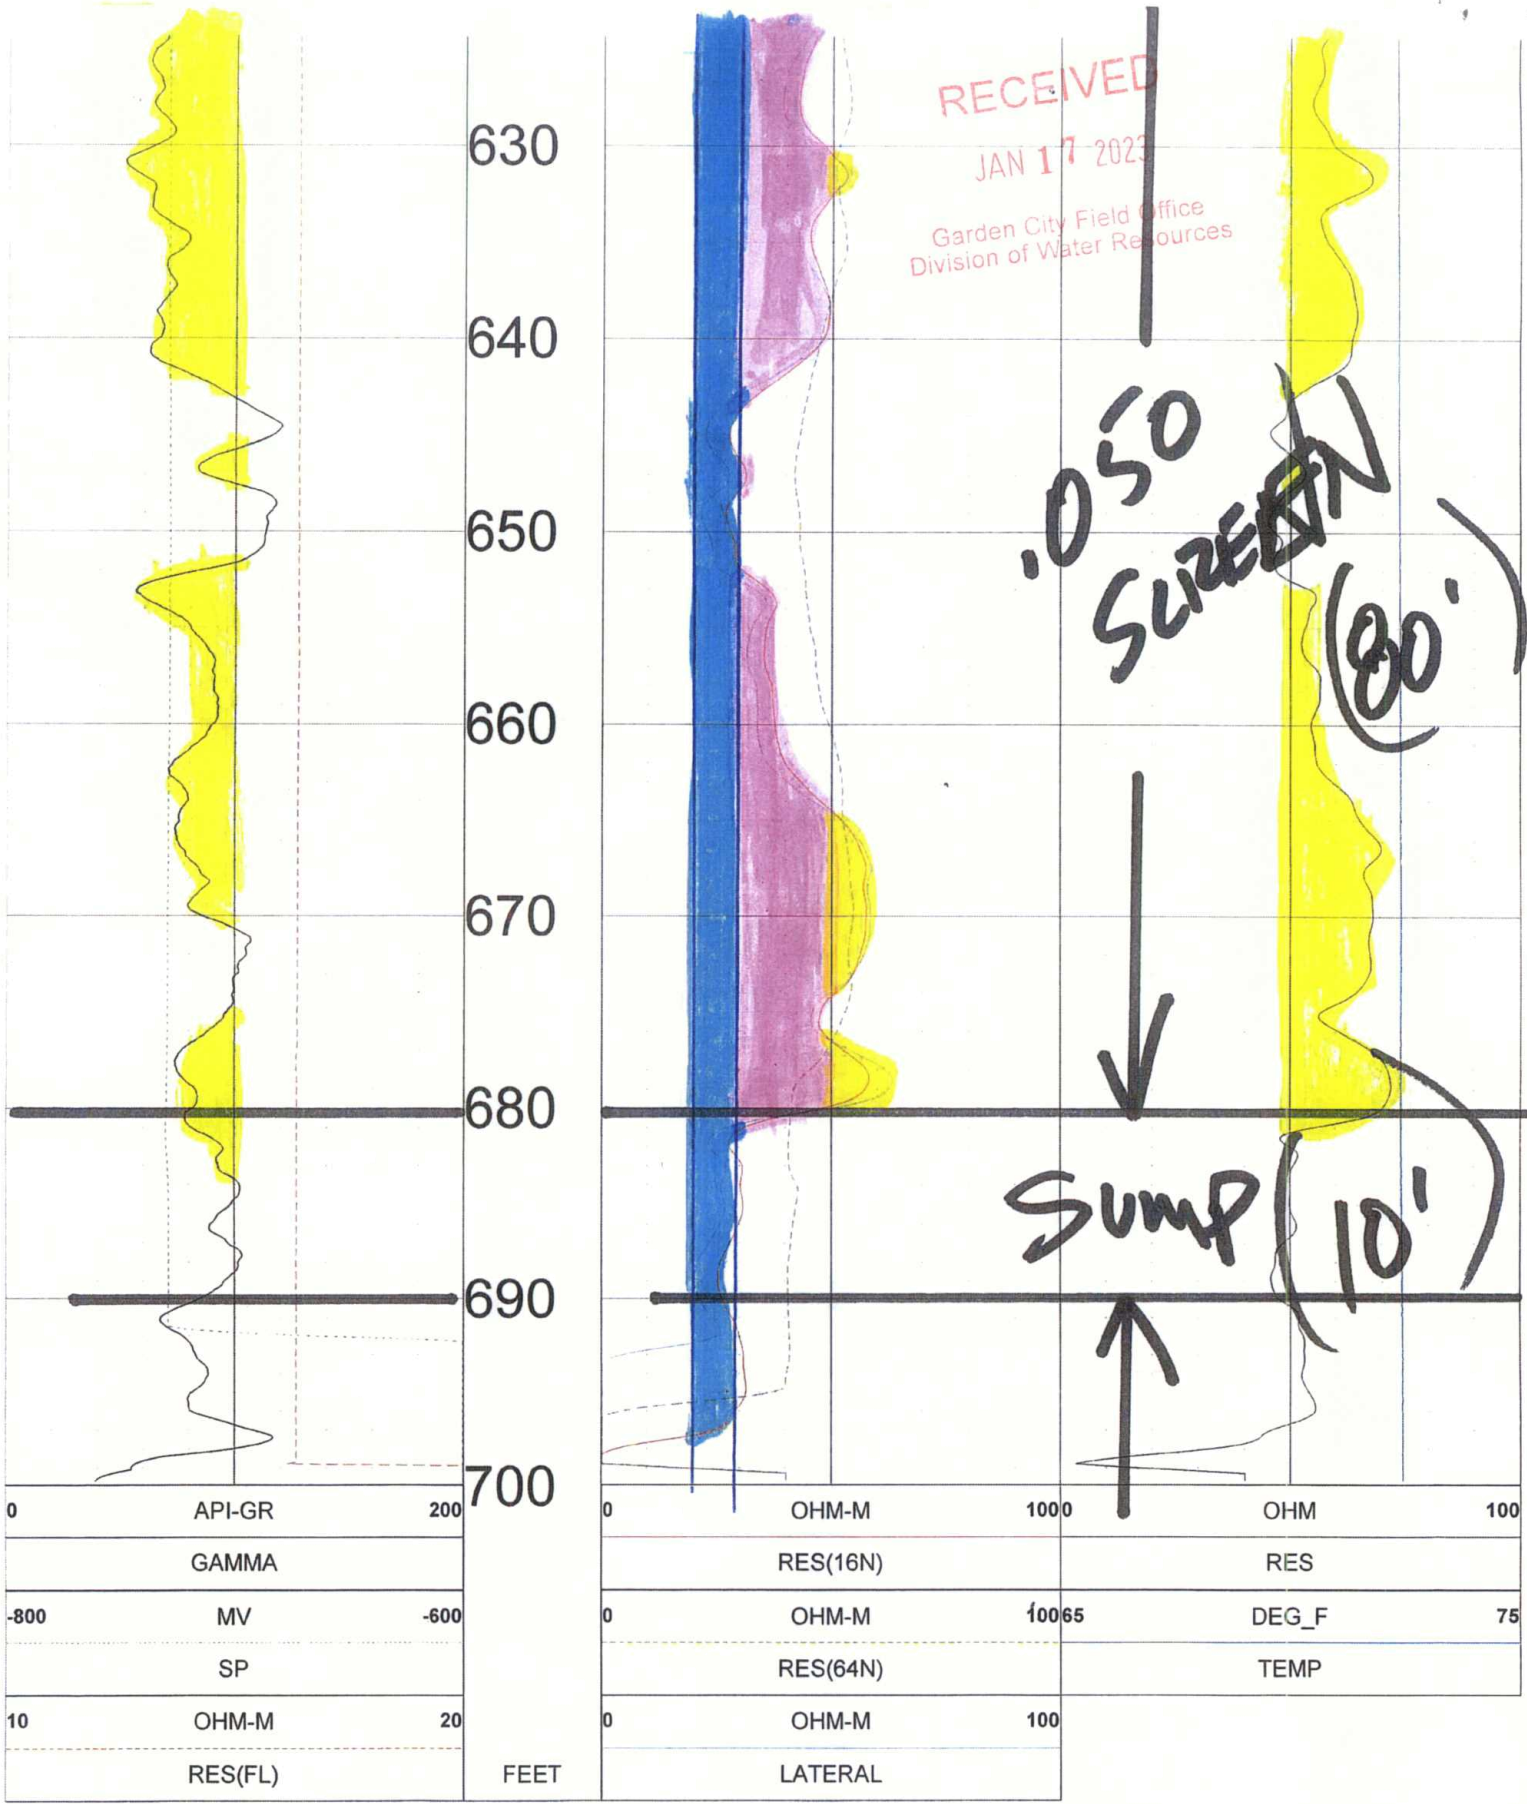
630
640
650
660
670
680
690
700

RECEIVED
JAN 17 2023
Garden City Field Office
Division of Water Resources

.050 SCREEN (80')

SUMP (10')

| 0 | API-GR | 200 |
|---|---|---|
| | GAMMA | |
| -800 | MV | -600 |
| | SP | |
| 10 | OHM-M | 20 |
| | RES(FL) | |

FEET

| 0 | OHM-M | 100 |
|---|---|---|
| | RES(16N) | |
| 0 | OHM-M | 100 |
| | RES(64N) | |
| 0 | OHM-M | 100 |
| | LATERAL | |

| 0 | OHM | 100 |
|---|---|---|
| | RES | |
| 65 | DEG_F | 75 |
| | TEMP | |